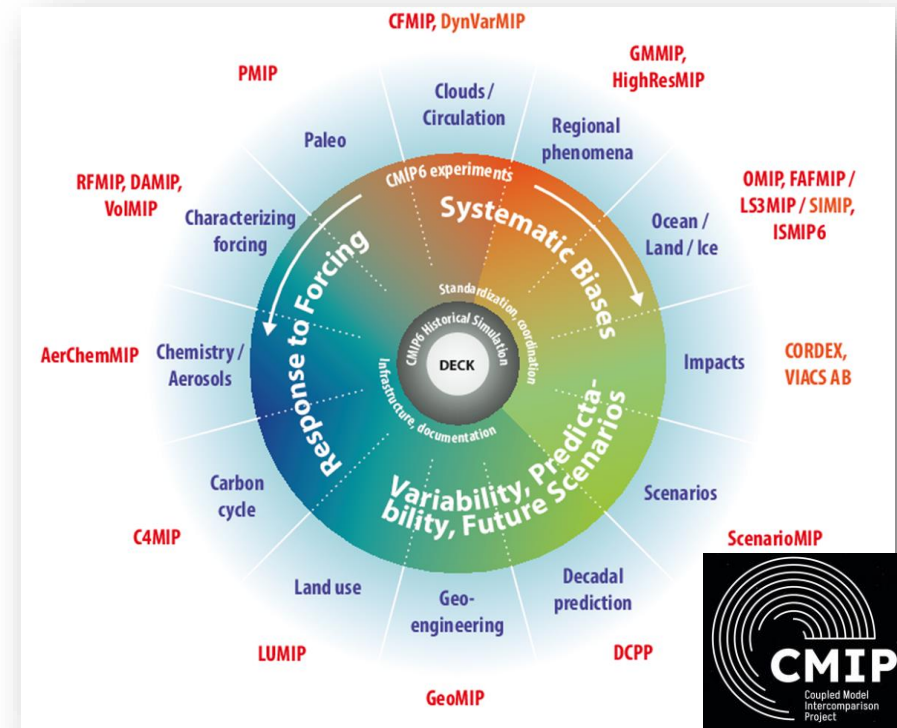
CFMIP, DynVarMIP

GMMIP, HighResMIP

PMIP

Clouds / Circulation

Regional phenomena

Paleo

CMIP6 experiments

Systematic Biases

OMIP, FAFMIP / LS3MIP / SIMIP, ISMIP6

RFMIP, DAMIP, VolMIP

Characterizing forcing

Ocean / Land / Ice

Response to Forcing

Standardization, coordination

CMIP6 Historical Simulation

DECK

Infrastructure, documentation

AerChemMIP

Chemistry / Aerosols

Impacts

CORDEX, VIACS AB

Variability, Predictability, Future Scenarios

Carbon cycle

Scenarios

C4MIP

ScenarioMIP

Land use

Geo-engineering

Decadal prediction

LUMIP

DCPP

GeoMIP

CMIP

Coupled Model Intercomparison Project